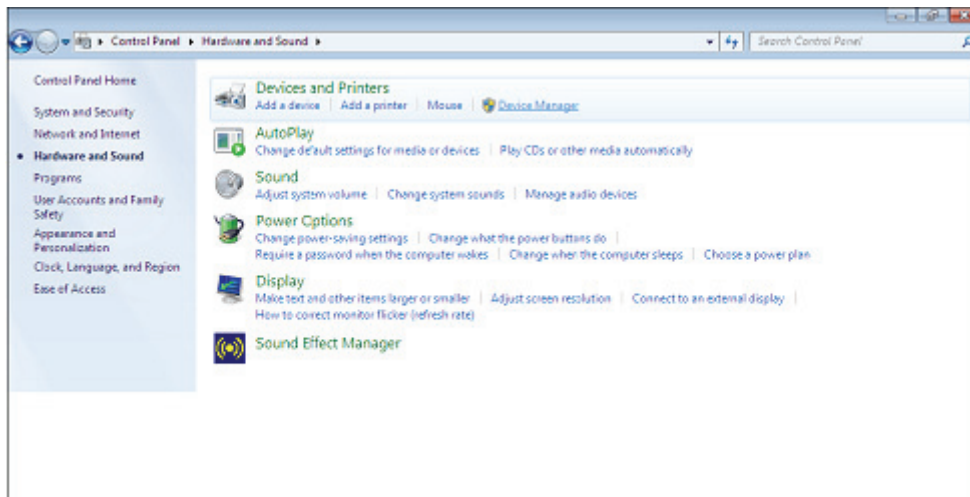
▸ Control Panel ▸ Hardware and Sound ▸

Search Control Panel

Control Panel Home

System and Security

Network and Internet

Hardware and Sound

Programs

User Accounts and Family Safety

Appearance and Personalization

Clock, Language, and Region

Ease of Access

Devices and Printers

Add a device | Add a printer | Mouse | Device Manager

AutoPlay

Change default settings for media or devices | Play CDs or other media automatically

Sound

Adjust system volume | Change system sounds | Manage audio devices

Power Options

Change power-saving settings | Change what the power buttons do | Require a password when the computer wakes | Change when the computer sleeps | Choose a power plan

Display

Make text and other items larger or smaller | Adjust screen resolution | Connect to an external display | How to correct monitor flicker (refresh rate)

Sound Effect Manager